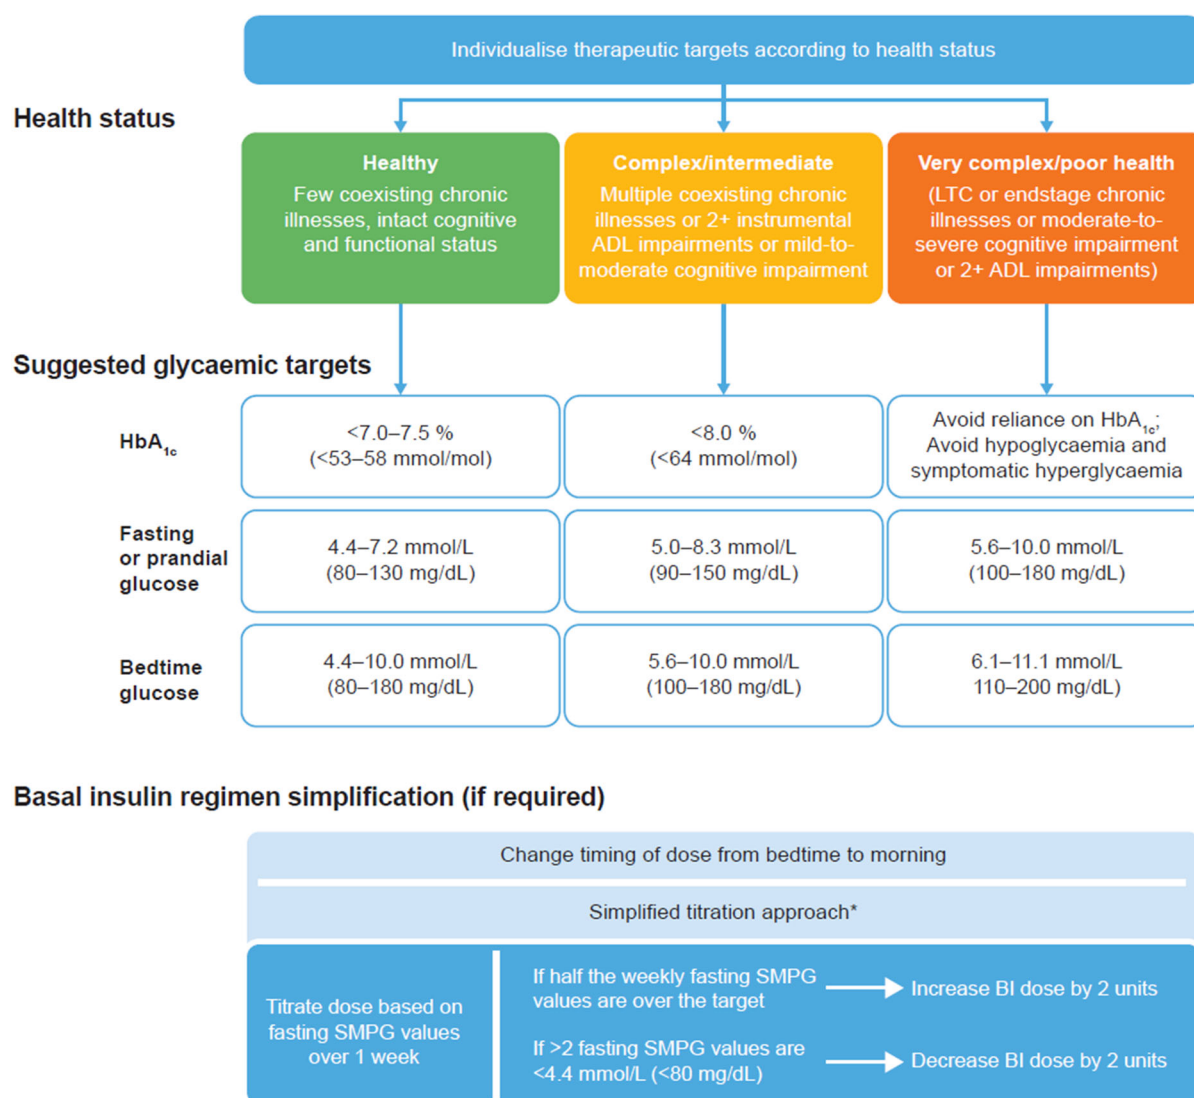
Individualise therapeutic targets according to health status

Health status

Healthy
Few coexisting chronic illnesses, intact cognitive and functional status

Complex/intermediate
Multiple coexisting chronic illnesses or 2+ instrumental ADL impairments or mild-to-moderate cognitive impairment

Very complex/poor health
(LTC or endstage chronic illnesses or moderate-to-severe cognitive impairment or 2+ ADL impairments)

Suggested glycaemic targets

| | | | |
|---|---|---|---|
| $HbA_{1c}$ | <7.0–7.5 % (<53–58 mmol/mol) | <8.0 % (<64 mmol/mol) | Avoid reliance on $HbA_{1c}$; Avoid hypoglycaemia and symptomatic hyperglycaemia |
| Fasting or prandial glucose | 4.4–7.2 mmol/L (80–130 mg/dL) | 5.0–8.3 mmol/L (90–150 mg/dL) | 5.6–10.0 mmol/L (100–180 mg/dL) |
| Bedtime glucose | 4.4–10.0 mmol/L (80–180 mg/dL) | 5.6–10.0 mmol/L (100–180 mg/dL) | 6.1–11.1 mmol/L 110–200 mg/dL) |

Basal insulin regimen simplification (if required)

Change timing of dose from bedtime to morning

Simplified titration approach*

Titrate dose based on fasting SMPG values over 1 week

If half the weekly fasting SMPG values are over the target → Increase BI dose by 2 units

If >2 fasting SMPG values are <4.4 mmol/L (<80 mg/dL) → Decrease BI dose by 2 units